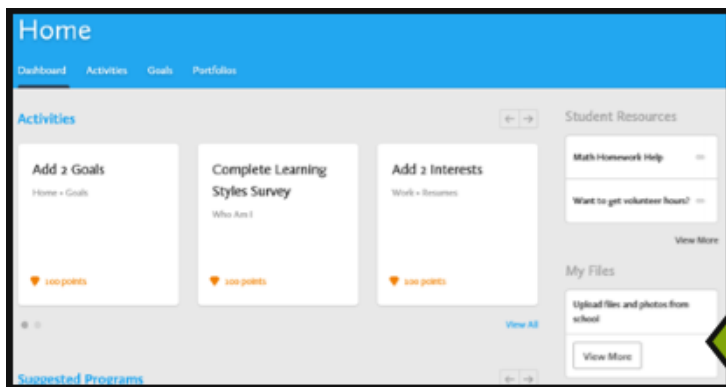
Home

Dashboard Activities Goals Portfolios

Activities

Add 2 Goals
Home » Goals
100 points

Complete Learning Styles Survey
Who Am I
100 points

Add 2 Interests
Work » Resumes
100 points

View All

Student Resources

Math Homework Help

Want to get volunteer hours?

View More

My Files

Upload files and photos from school

View More

Suggested Programs